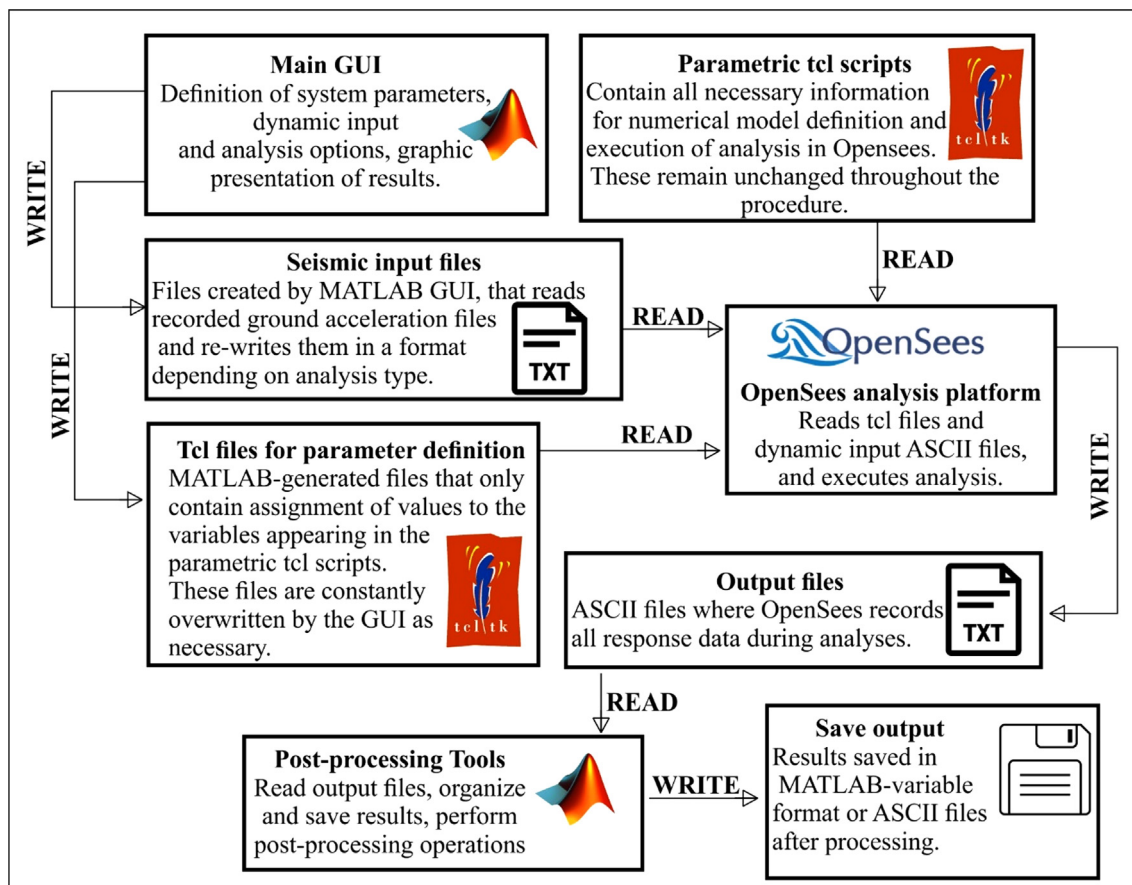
Main GUI
Definition of system parameters, dynamic input and analysis options, graphic presentation of results.

Parametric tcl scripts
Contain all necessary information for numerical model definition and execution of analysis in Opensees. These remain unchanged throughout the procedure.

tcl tk

WRITE

WRITE

READ

Seismic input files
Files created by MATLAB GUI, that reads recorded ground acceleration files and re-writes them in a format depending on analysis type.

TXT

READ

OpenSees

OpenSees analysis platform
Reads tcl files and dynamic input ASCII files, and executes analysis.

Tcl files for parameter definition
MATLAB-generated files that only contain assignment of values to the variables appearing in the parametric tcl scripts. These files are constantly overwritten by the GUI as necessary.

READ

tcl tk

WRITE

Output files
ASCII files where OpenSees records all response data during analyses.

TXT

READ

Post-processing Tools
Read output files, organize and save results, perform post-processing operations

WRITE

Save output
Results saved in MATLAB-variable format or ASCII files after processing.